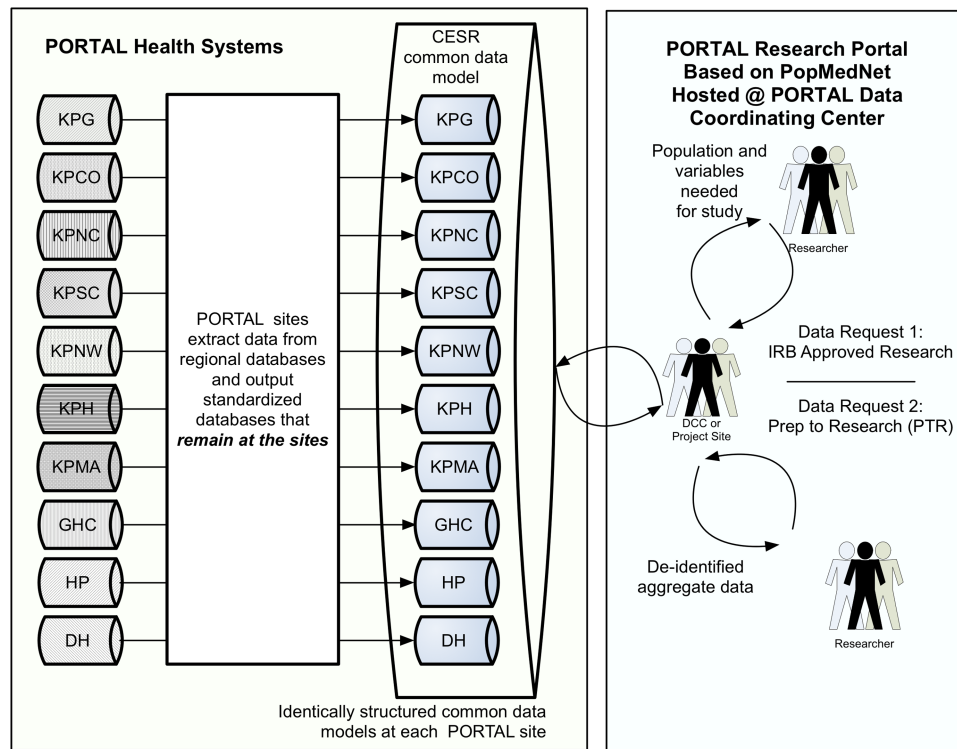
PORTAL Health Systems

KPG
KPCO
KPNC
KPSC
KPNW
KPH
KPMA
GHC
HP
DH

PORTAL sites extract data from regional databases and output standardized databases that ***remain at the sites***

CESR common data model

KPG
KPCO
KPNC
KPSC
KPNW
KPH
KPMA
GHC
HP
DH

Identically structured common data models at each PORTAL site

PORTAL Research Portal Based on PopMedNet Hosted @ PORTAL Data Coordinating Center

Population and variables needed for study

Researcher

Data Request 1: IRB Approved Research

Data Request 2: Prep to Research (PTR)

DCC or Project Site

De-identified aggregate data

Researcher